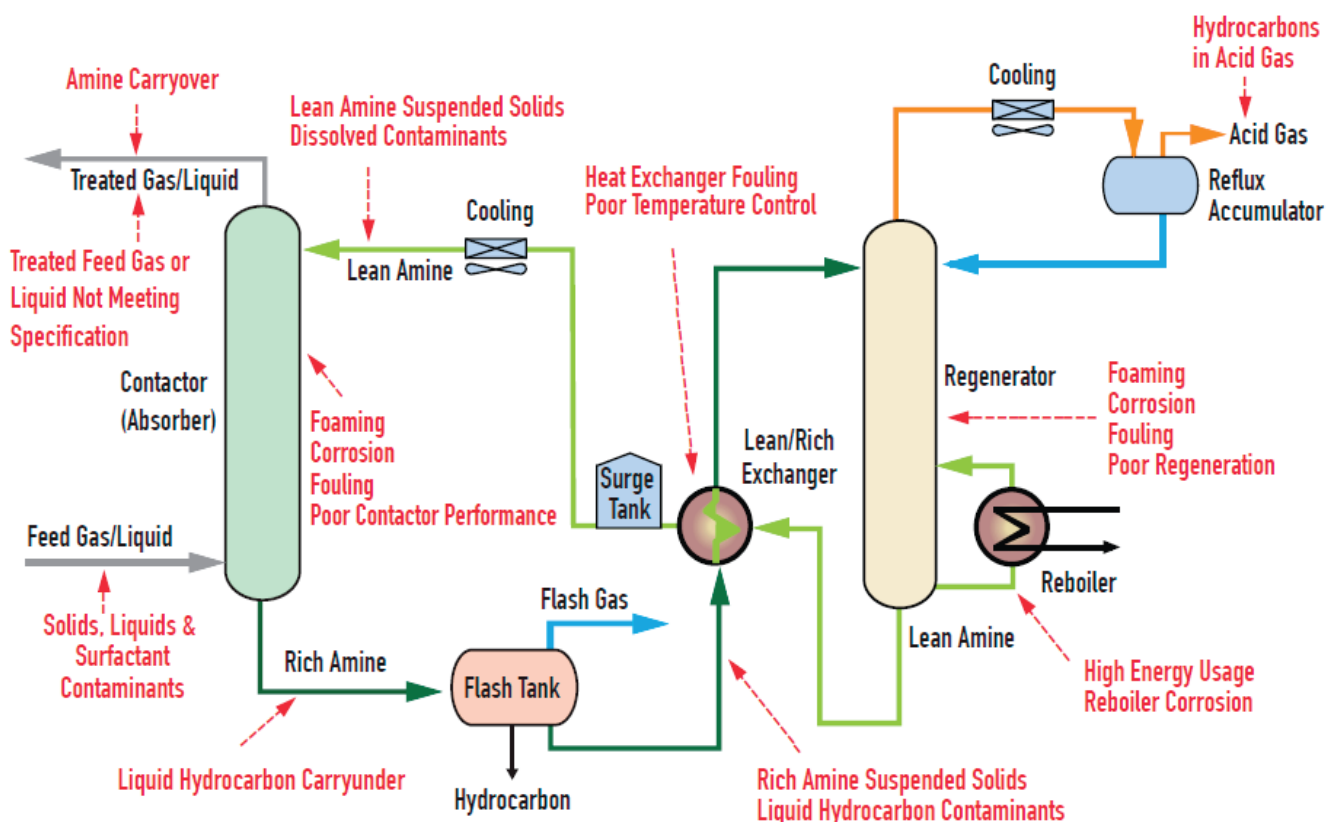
Amine Carryover

Treated Gas/Liquid

Treated Feed Gas or Liquid Not Meeting Specification

Lean Amine Suspended Solids
Dissolved Contaminants

Cooling

Lean Amine

Contactor (Absorber)

Foaming
Corrosion
Fouling
Poor Contactor Performance

Feed Gas/Liquid

Solids, Liquids & Surfactant Contaminants

Rich Amine

Liquid Hydrocarbon Carryunder

Heat Exchanger Fouling
Poor Temperature Control

Surge Tank

Lean/Rich Exchanger

Flash Gas

Flash Tank

Hydrocarbon

Rich Amine Suspended Solids
Liquid Hydrocarbon Contaminants

Cooling

Hydrocarbons in Acid Gas

Acid Gas

Reflux Accumulator

Regenerator

Foaming
Corrosion
Fouling
Poor Regeneration

Reboiler

Lean Amine

High Energy Usage
Reboiler Corrosion